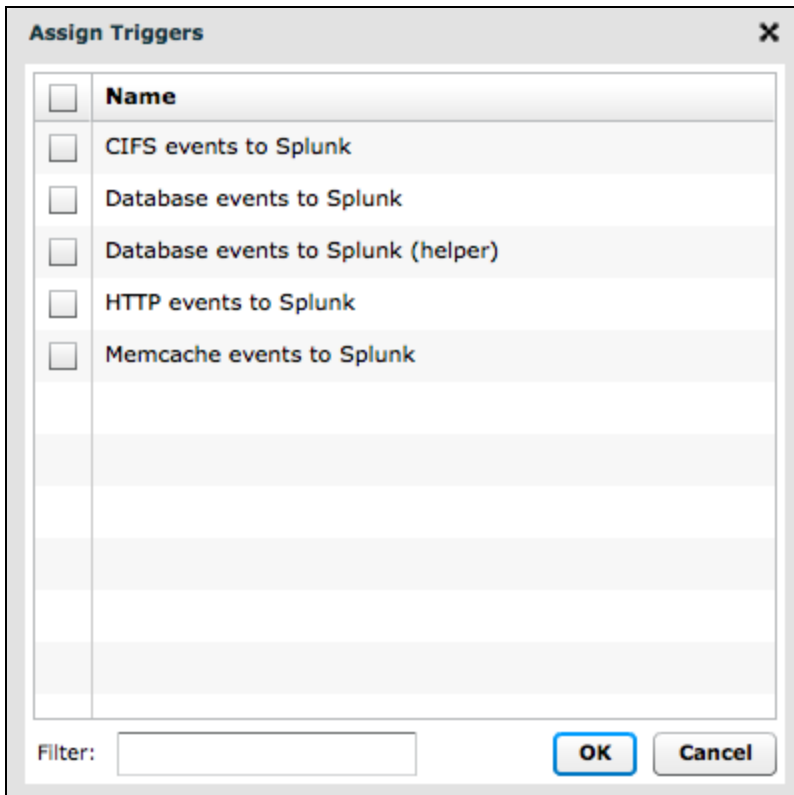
Assign Triggers

| | Name |
|---|---|
| | CIFS events to Splunk |
| | Database events to Splunk |
| | Database events to Splunk (helper) |
| | HTTP events to Splunk |
| | Memcache events to Splunk |

Filter:

OK Cancel